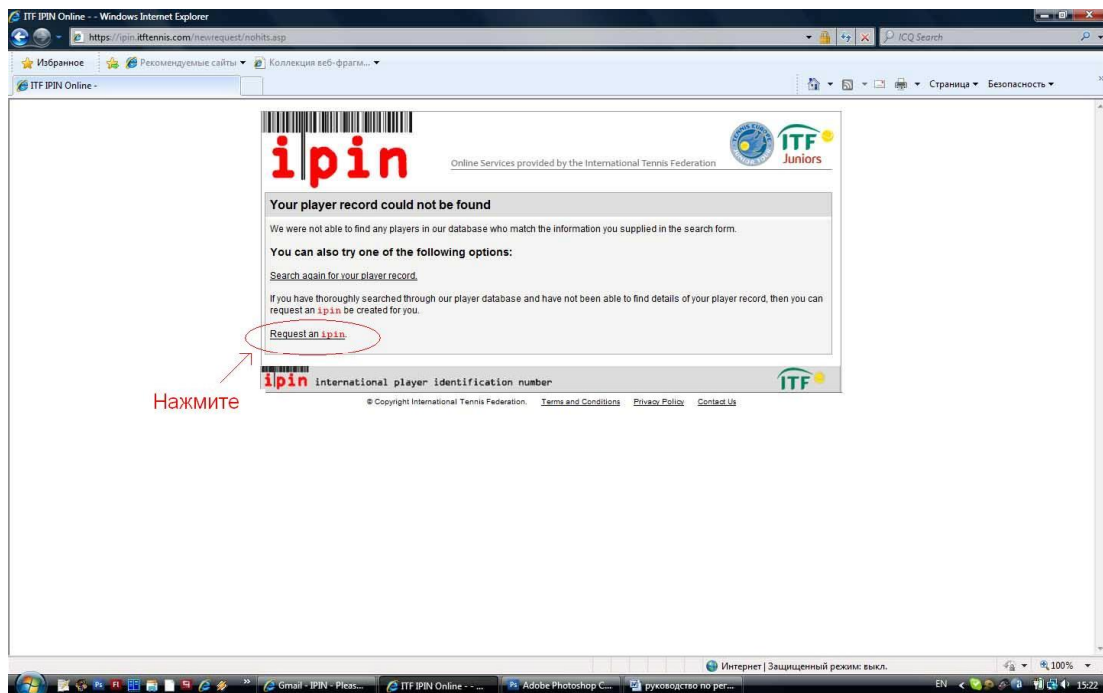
ITF IPIN Online - - Windows Internet Explorer

https://ipin.itftennis.com/newrequest/nohits.asp

ICQ Search

Избранное

Рекомендуемые сайты ▾

Коллекция веб-фрагм... ▾

ITF IPIN Online -

Страница ▾ Безопасность ▾

ipin

Online Services provided by the International Tennis Federation

ITF Juniors

Your player record could not be found

We were not able to find any players in our database who match the information you supplied in the search form.

You can also try one of the following options:

Search again for your player record.

If you have thoroughly searched through our player database and have not been able to find details of your player record, then you can request an ipin be created for you.

Request an ipin.

Нажмите

ipin international player identification number

ITF

© Copyright International Tennis Federation. Terms and Conditions Privacy Policy Contact Us

Интернет | Защищенный режим: выкл.

100%

Gmail - IPIN - Pleas...

ITF IPIN Online - - ...

Adobe Photoshop C...

руководство по рег...

EN

15:22